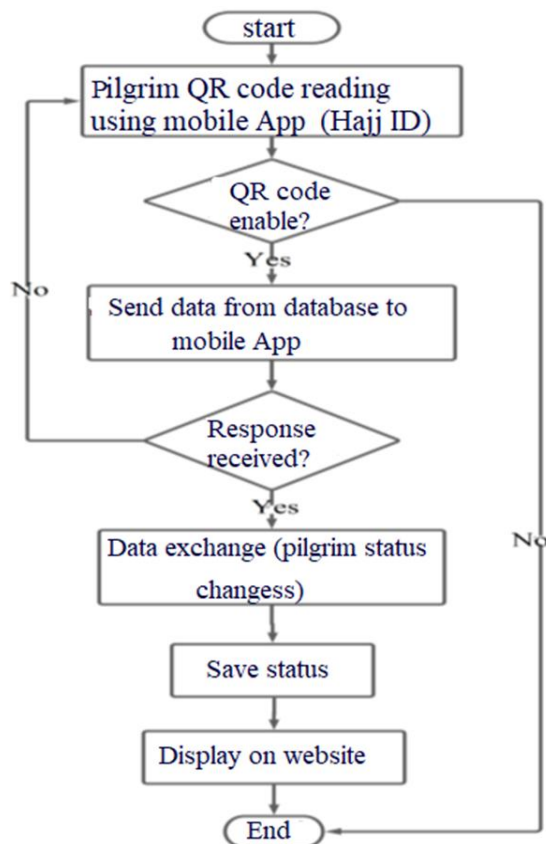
start

Pilgrim QR code reading using mobile App (Hajj ID)

QR code enable?

Yes

No

Send data from database to mobile App

Response received?

Yes

No

Data exchange (pilgrim status changess)

Save status

Display on website

End